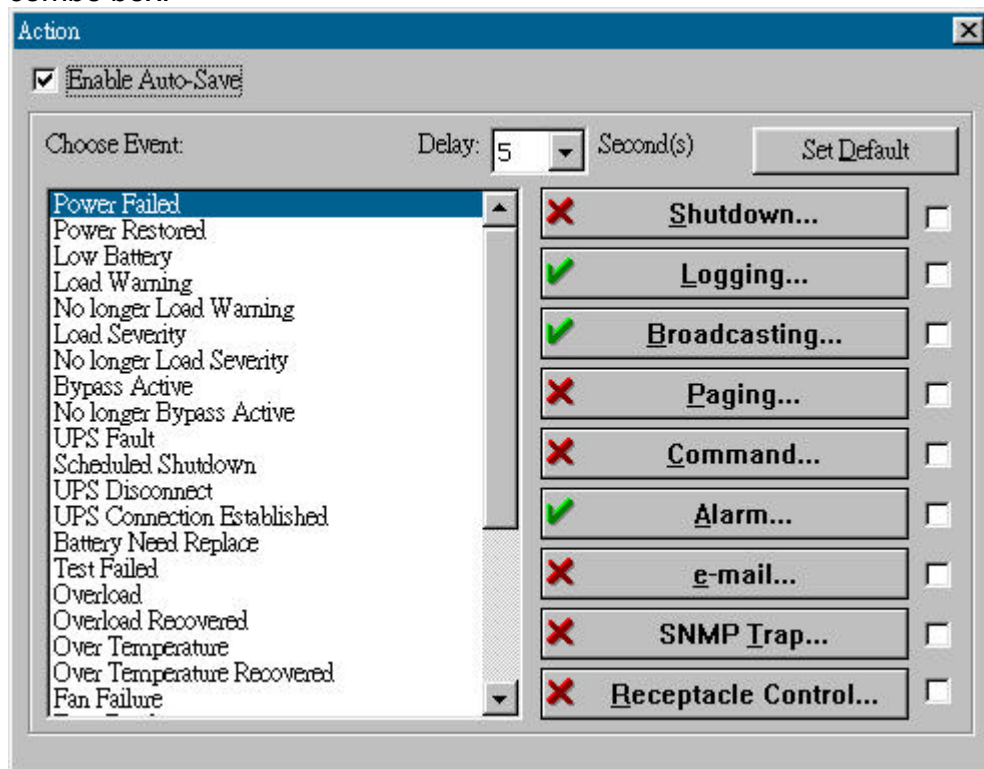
combo box.

Action

Enable Auto-Save

Choose Event:

Delay: 5 Second(s)

Set Default

Power Failed
Power Restored
Low Battery
Load Warning
No longer Load Warning
Load Severity
No longer Load Severity
Bypass Active
No longer Bypass Active
UPS Fault
Scheduled Shutdown
UPS Disconnect
UPS Connection Established
Battery Need Replace
Test Failed
Overload
Overload Recovered
Over Temperature
Over Temperature Recovered
Fan Failure

Shutdown...
Logging...
Broadcasting...
Paging...
Command...
Alarm...
e-mail...
SNMP Trap...
Receptacle Control...